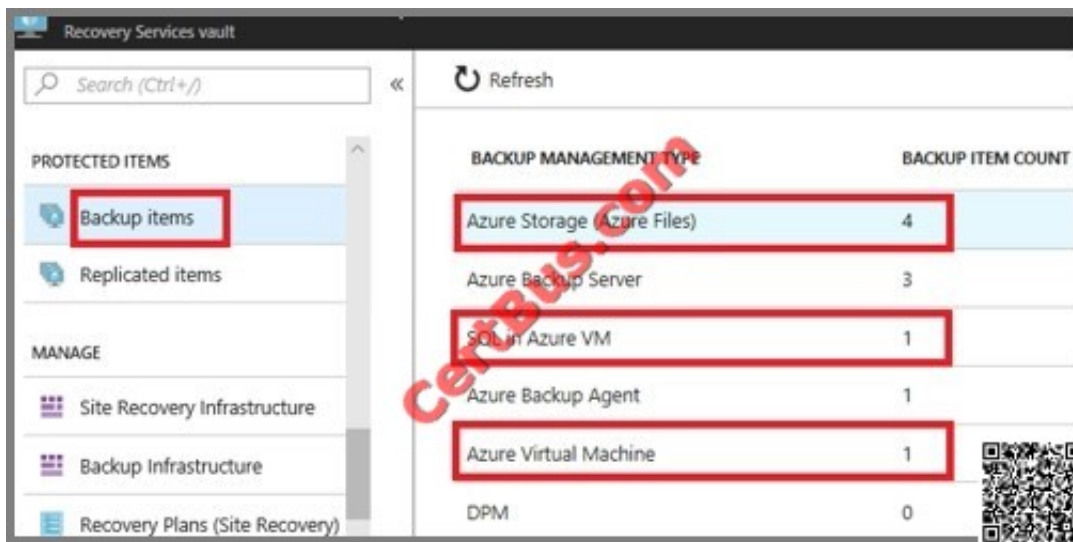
Recovery Services vault

Search (Ctrl+/)

«

PROTECTED ITEMS

Backup items

Replicated items

MANAGE

Site Recovery Infrastructure

Backup Infrastructure

Recovery Plans (Site Recovery)

Refresh

| BACKUP MANAGEMENT TYPE | BACKUP ITEM COUNT |
|---|---|
| Azure Storage (Azure Files) | 4 |
| Azure Backup Server | 3 |
| SQL in Azure VM | 1 |
| Azure Backup Agent | 1 |
| Azure Virtual Machine | 1 |
| DPM | 0 |

CertBus.com